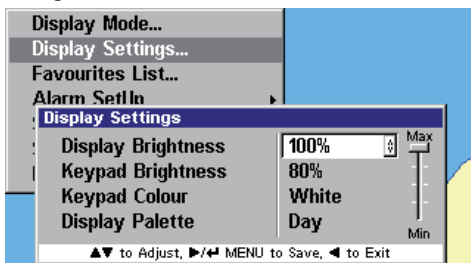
Display Mode...
Display Settings...
Favourites List...
Alarm SetUp

Display Settings

| Display Brightness | 100% |
|---|---|
| Keypad Brightness | 80% |
| Keypad Colour | White |
| Display Palette | Day |

Max
Min

▲▼ to Adjust, ▶/↵ MENU to Save, ◀ to Exit